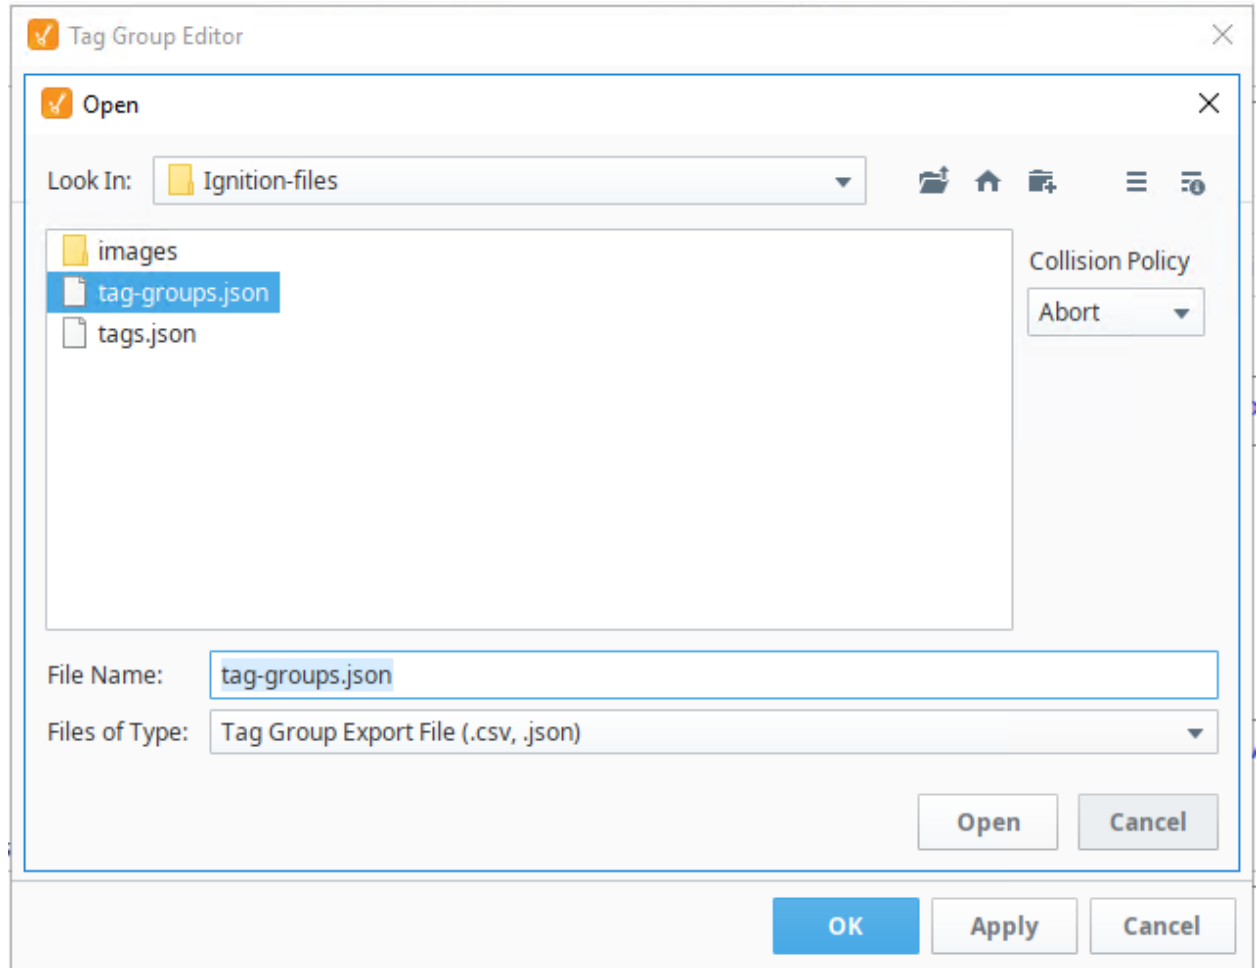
Tag Group Editor

Open

Look In: Ignition-files

images
tag-groups.json
tags.json

Collision Policy
Abort

File Name: tag-groups.json
Files of Type: Tag Group Export File (.csv, .json)

Open Cancel

OK Apply Cancel